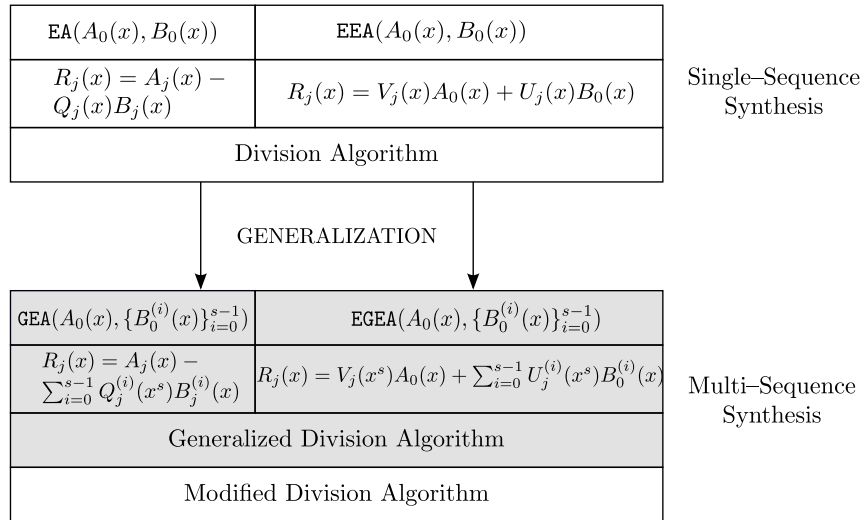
| $\mathtt{EA}(A_0(x), B_0(x))$ | $\mathtt{EEA}(A_0(x), B_0(x))$ |
|---|---|
| $R_j(x) = A_j(x) - Q_j(x)B_j(x)$ | $R_j(x) = V_j(x)A_0(x) + U_j(x)B_0(x)$ |

Division Algorithm

Single–Sequence Synthesis

GENERALIZATION

| $\mathtt{GEA}(A_0(x), \{B_0^{(i)}(x)\}_{i=0}^{s-1})$ | $\mathtt{EGEA}(A_0(x), \{B_0^{(i)}(x)\}_{i=0}^{s-1})$ |
|---|---|
| $R_j(x) = A_j(x) - \sum_{i=0}^{s-1} Q_j^{(i)}(x^s)B_j^{(i)}(x)$ | $R_j(x) = V_j(x^s)A_0(x) + \sum_{i=0}^{s-1} U_j^{(i)}(x^s)B_0^{(i)}(x)$ |

Generalized Division Algorithm

Modified Division Algorithm

Multi–Sequence Synthesis